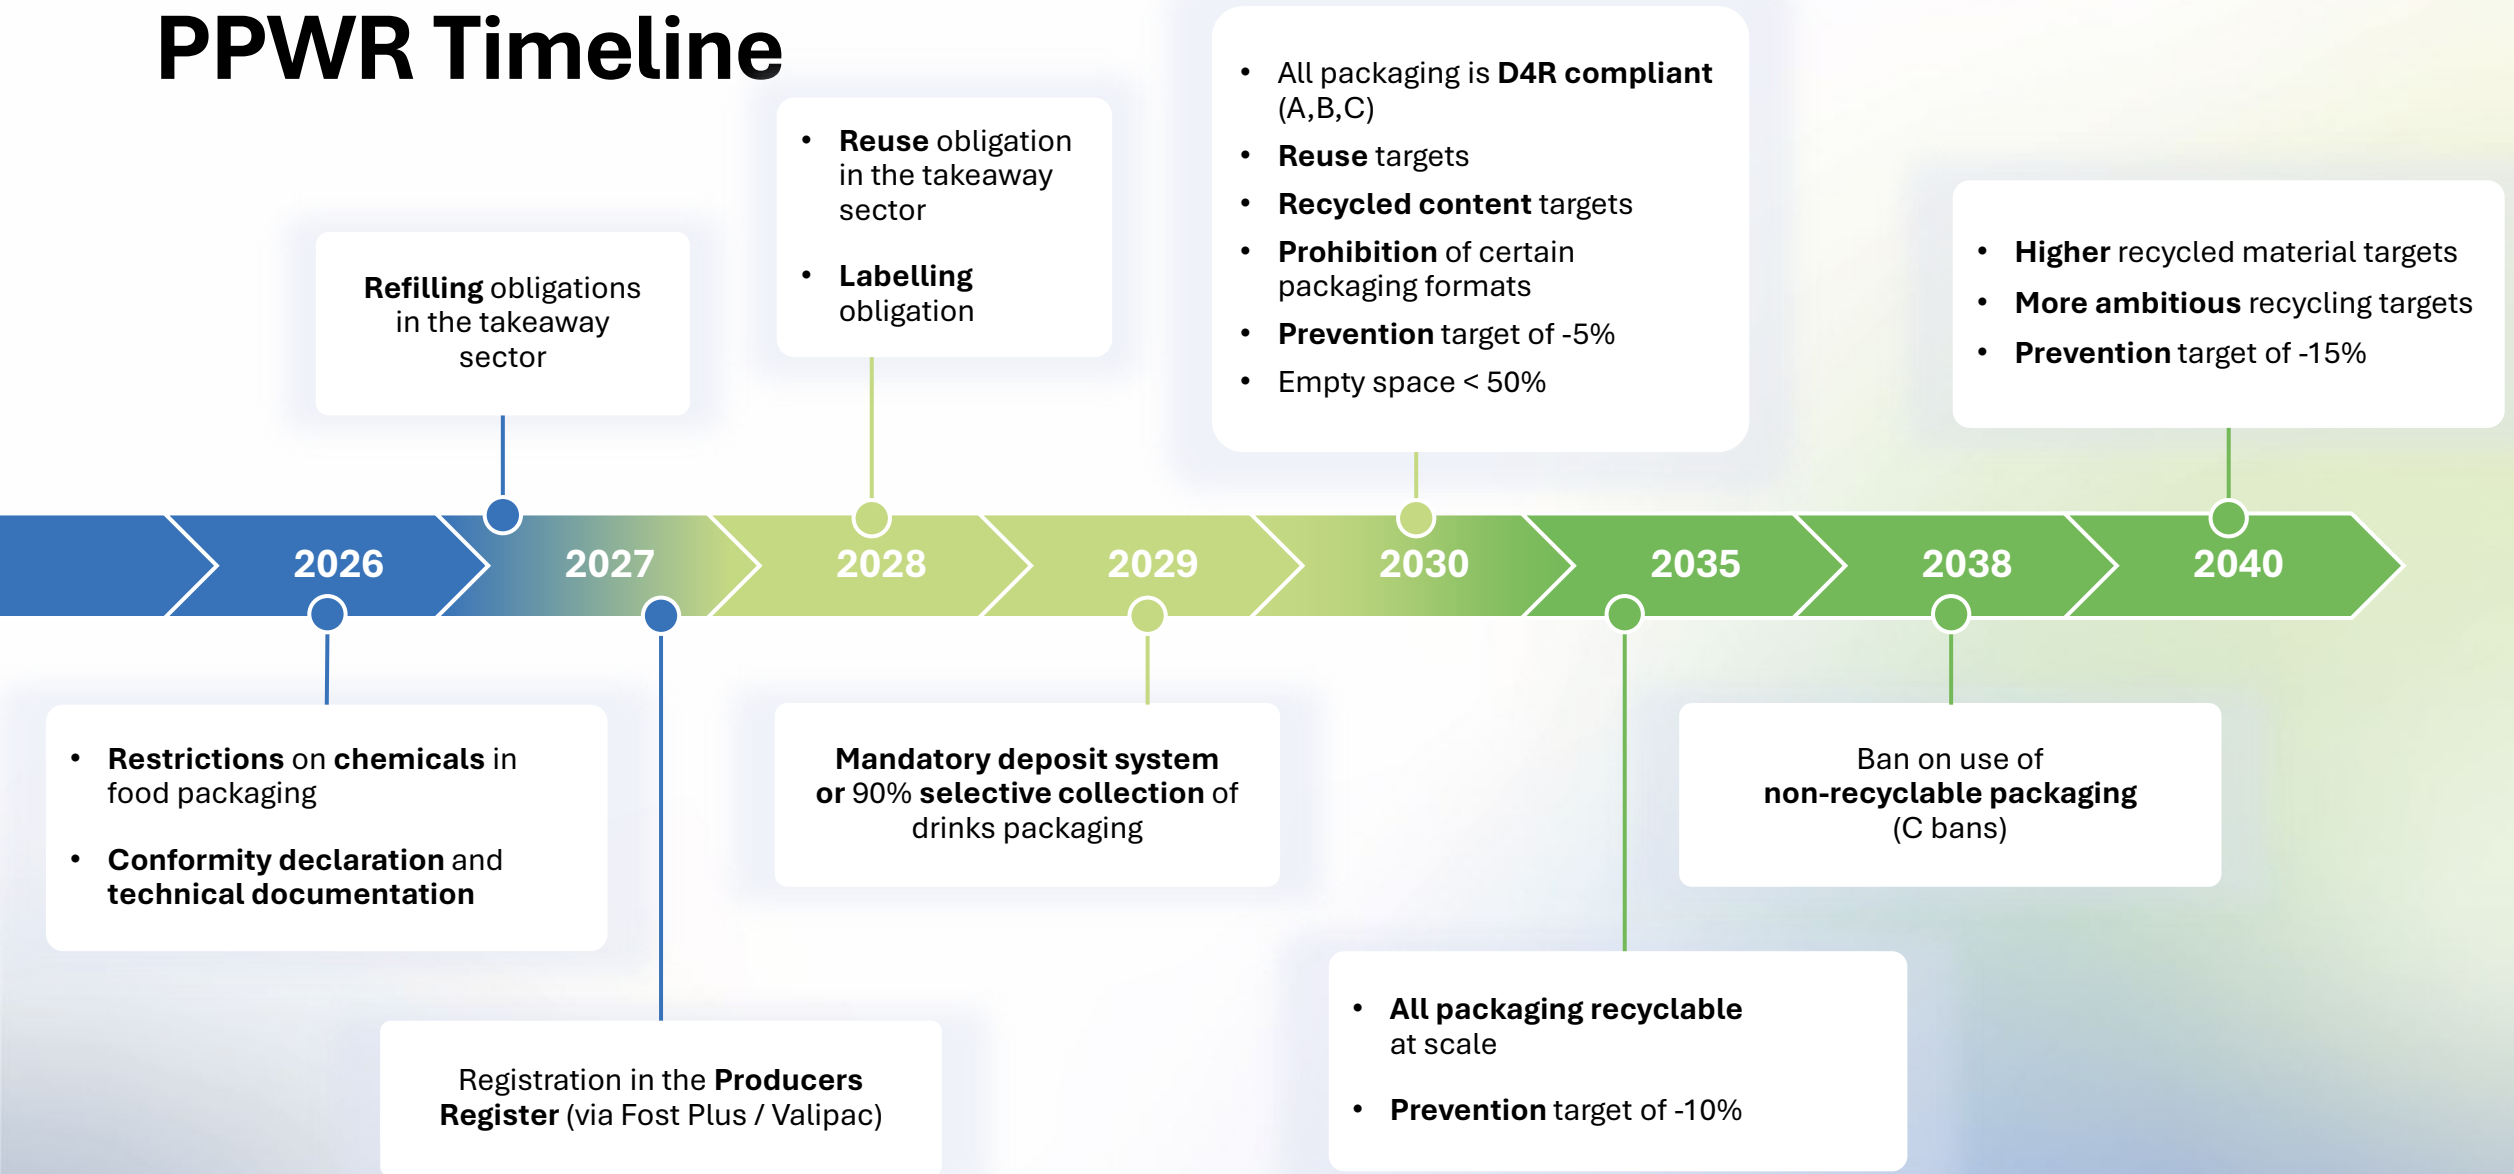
PPWR Timeline

Refilling obligations in the takeaway sector

- Reuse obligation in the takeaway sector
- Labelling obligation

- All packaging is D4R compliant (A,B,C)
- Reuse targets
- Recycled content targets
- Prohibition of certain packaging formats
- Prevention target of -5%
- Empty space < 50%

- Higher recycled material targets
- More ambitious recycling targets
- Prevention target of -15%

2026 2027 2028 2029 2030 2035 2038 2040

- Restrictions on chemicals in food packaging
- Conformity declaration and technical documentation

Mandatory deposit system or 90% selective collection of drinks packaging

Ban on use of non-recyclable packaging (C bans)

- All packaging recyclable at scale
- Prevention target of -10%

Registration in the Producers Register (via Fost Plus / Valipac)